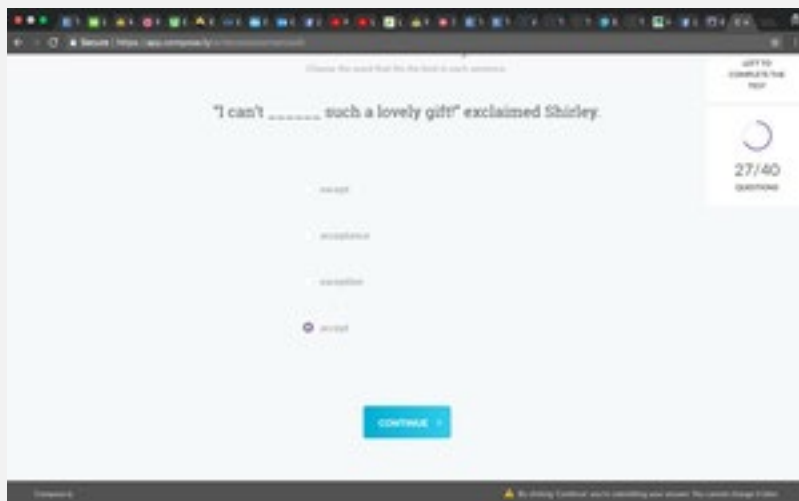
Secure | https://app.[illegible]

Choose the word that fits the best in each sentence.

LEFT TO COMPLETE THE TEST

"I can't ______ such a lovely gift!" exclaimed Shirley.

27/40
QUESTIONS

except

acceptance

exception

accept

CONTINUE

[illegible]

By clicking 'Continue' you're submitting your answer. You cannot change it later.